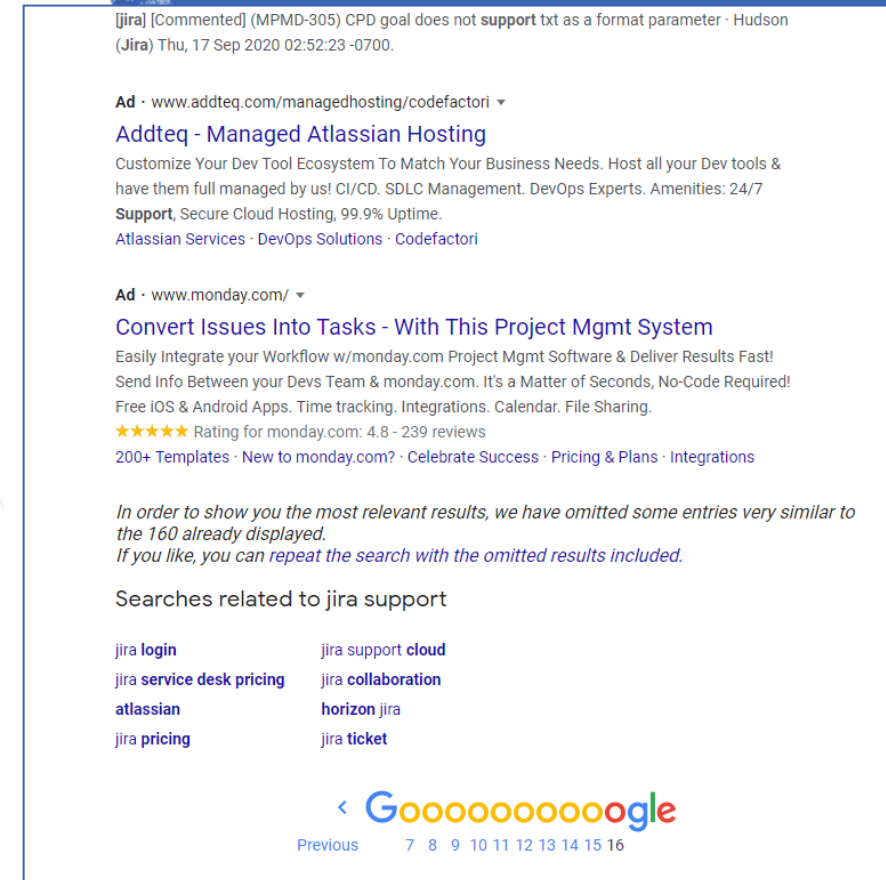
[jira] [Commented] (MPMD-305) CPD goal does not support txt as a format parameter · Hudson (Jira) Thu, 17 Sep 2020 02:52:23 -0700.

Ad · www.addteq.com/managedhosting/codefactori

Addteq - Managed Atlassian Hosting

Customize Your Dev Tool Ecosystem To Match Your Business Needs. Host all your Dev tools & have them full managed by us! CI/CD. SDLC Management. DevOps Experts. Amenities: 24/7 Support, Secure Cloud Hosting, 99.9% Uptime.

Atlassian Services · DevOps Solutions · Codefactori

Ad · www.monday.com/

Convert Issues Into Tasks - With This Project Mgmt System

Easily Integrate your Workflow w/monday.com Project Mgmt Software & Deliver Results Fast! Send Info Between your Devs Team & monday.com. It's a Matter of Seconds, No-Code Required! Free iOS & Android Apps. Time tracking. Integrations. Calendar. File Sharing.

★★★★★ Rating for monday.com: 4.8 - 239 reviews

200+ Templates · New to monday.com? · Celebrate Success · Pricing & Plans · Integrations

In order to show you the most relevant results, we have omitted some entries very similar to the 160 already displayed.
If you like, you can repeat the search with the omitted results included.

Searches related to jira support

jira login
jira service desk pricing
atlassian
jira pricing

jira support cloud
jira collaboration
horizon jira
jira ticket

‹ Gooooooooooogle

Previous 7 8 9 10 11 12 13 14 15 16